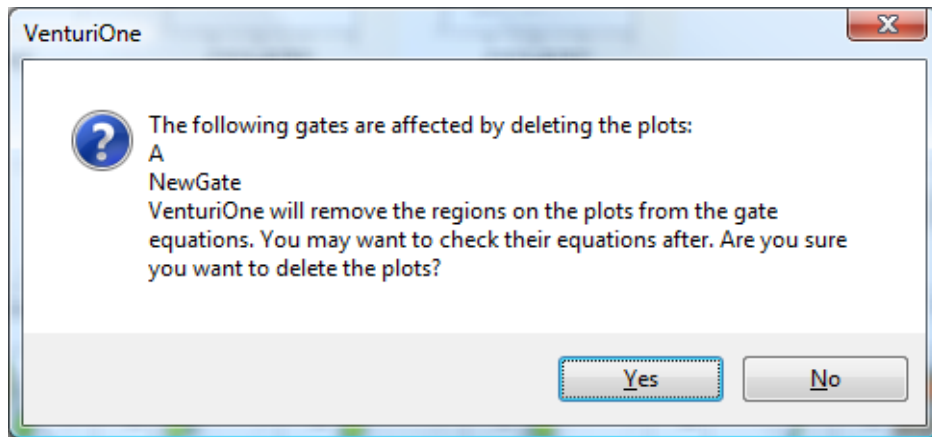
VenturiOne

The following gates are affected by deleting the plots:
A
NewGate
VenturiOne will remove the regions on the plots from the gate equations. You may want to check their equations after. Are you sure you want to delete the plots?

Yes

No